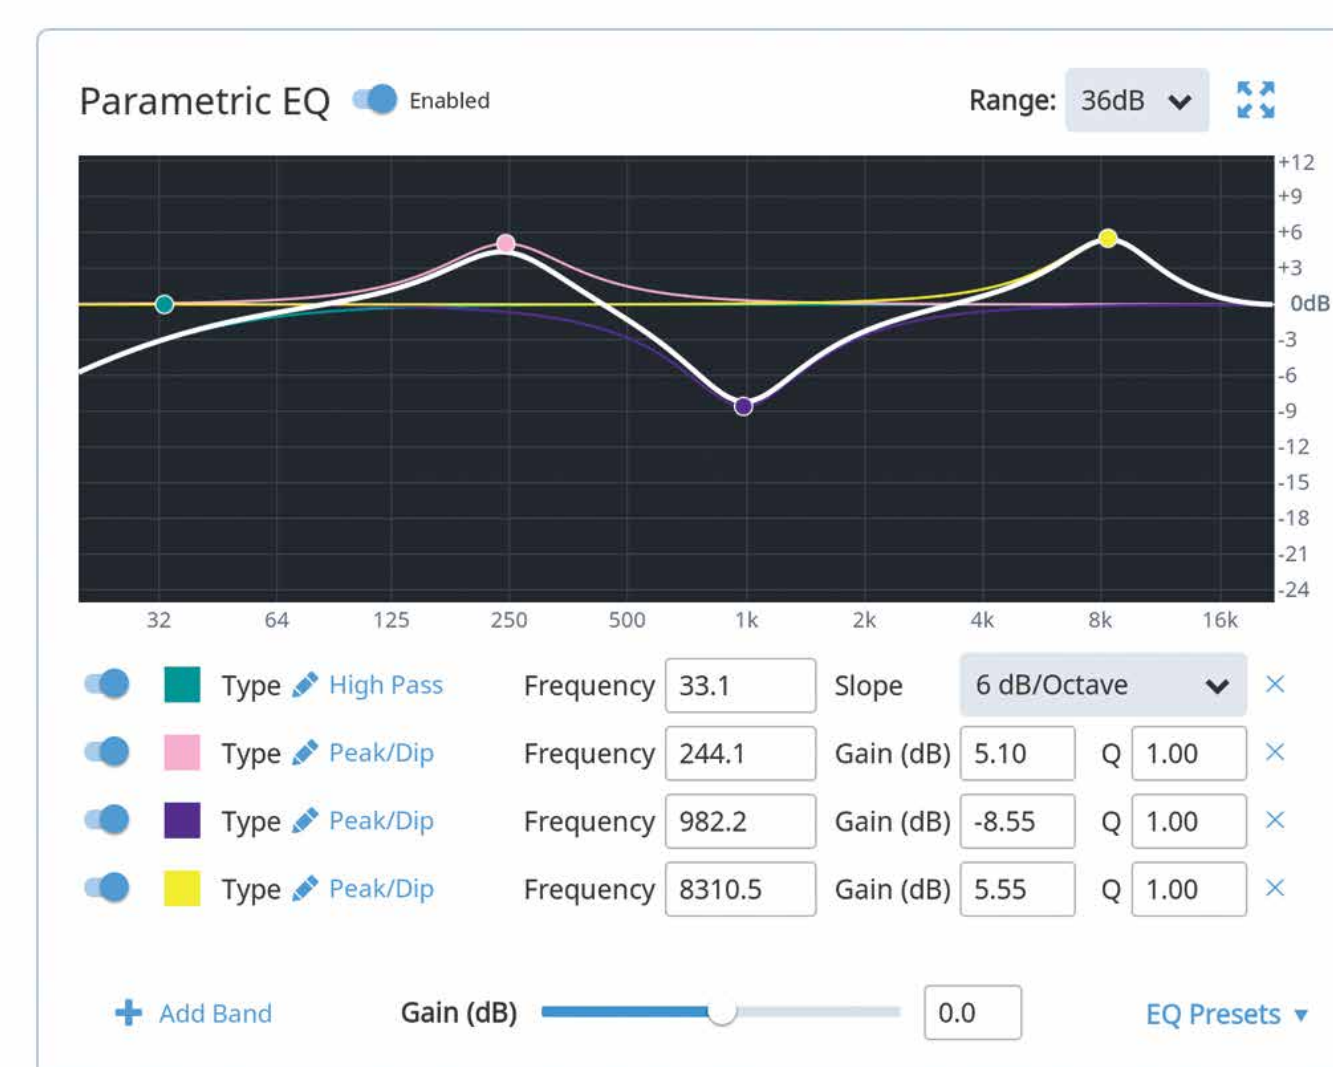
Parametric EQ Enabled

Range: 36dB

+12
+9
+6
+3
0dB
-3
-6
-9
-12
-15
-18
-21
-24

32 64 125 250 500 1k 2k 4k 8k 16k

| | | Type | High Pass | Frequency | 33.1 | Slope | 6 dB/Octave | | | × |
|---|---|---|---|---|---|---|---|---|---|---|
| | | Type | Peak/Dip | Frequency | 244.1 | Gain (dB) | 5.10 | Q | 1.00 | × |
| | | Type | Peak/Dip | Frequency | 982.2 | Gain (dB) | -8.55 | Q | 1.00 | × |
| | | Type | Peak/Dip | Frequency | 8310.5 | Gain (dB) | 5.55 | Q | 1.00 | × |

+ Add Band Gain (dB) 0.0 EQ Presets ▾